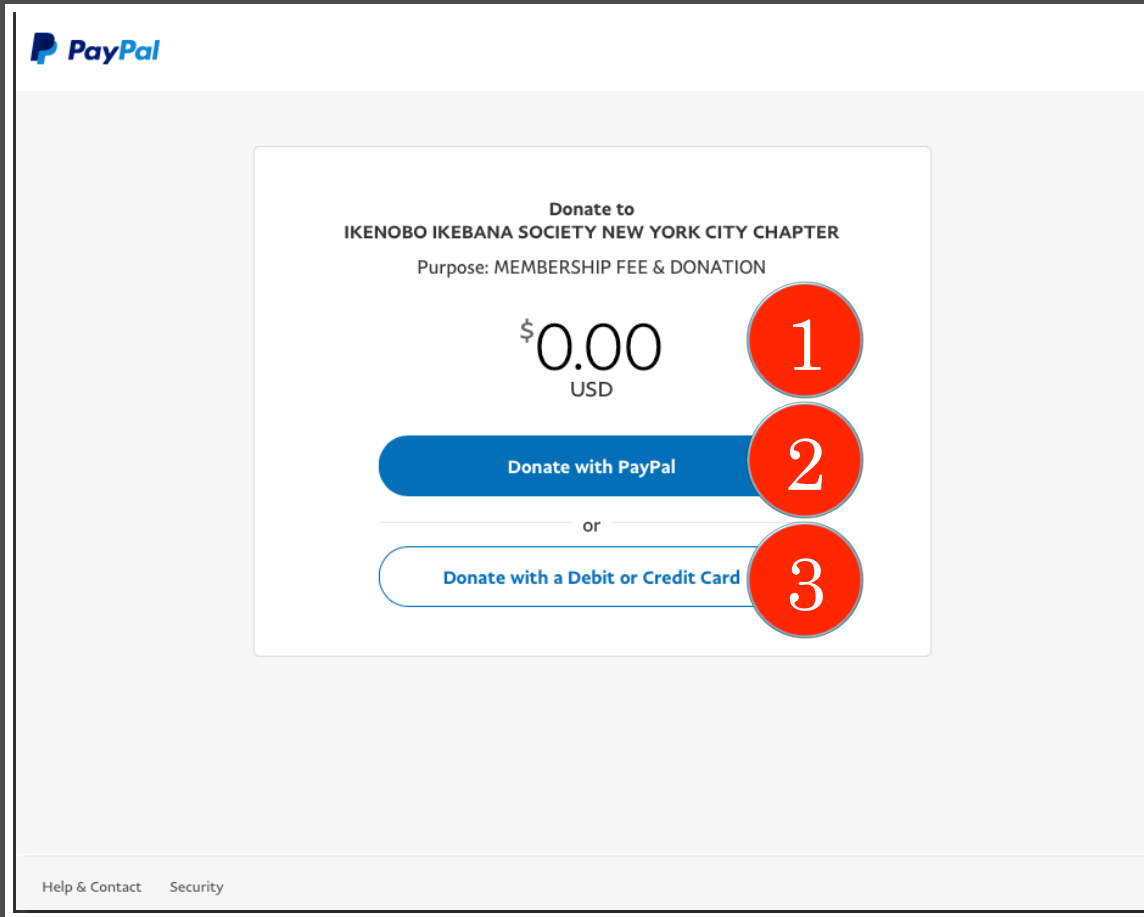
PayPal

Donate to
IKENOBO IKEBANA SOCIETY NEW YORK CITY CHAPTER

Purpose: MEMBERSHIP FEE & DONATION

$0.00
USD

1

Donate with PayPal

2

or

Donate with a Debit or Credit Card

3

Help & Contact Security